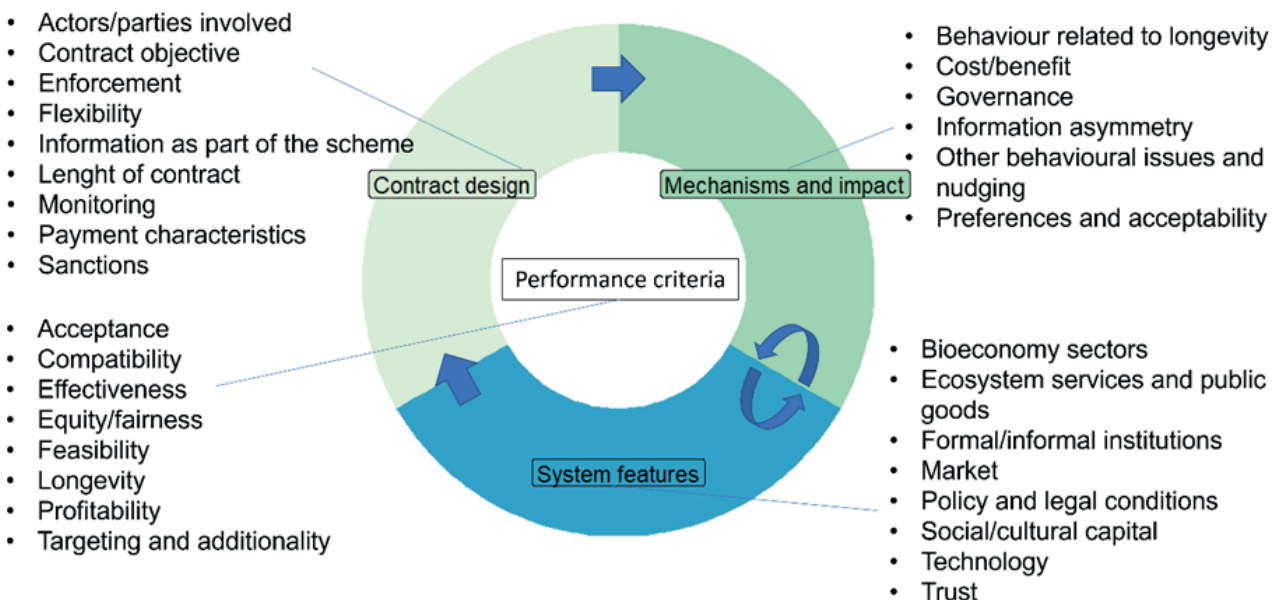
- Actors/parties involved
- Contract objective
- Enforcement
- Flexibility
- Information as part of the scheme
- Lenght of contract
- Monitoring
- Payment characteristics
- Sanctions

- Behaviour related to longevity
- Cost/benefit
- Governance
- Information asymmetry
- Other behavioural issues and nudging
- Preferences and acceptability

Contract design

Mechanisms and impact

Performance criteria

System features

- Acceptance
- Compatibility
- Effectiveness
- Equity/fairness
- Feasibility
- Longevity
- Profitability
- Targeting and additionality

- Bioeconomy sectors
- Ecosystem services and public goods
- Formal/informal institutions
- Market
- Policy and legal conditions
- Social/cultural capital
- Technology
- Trust